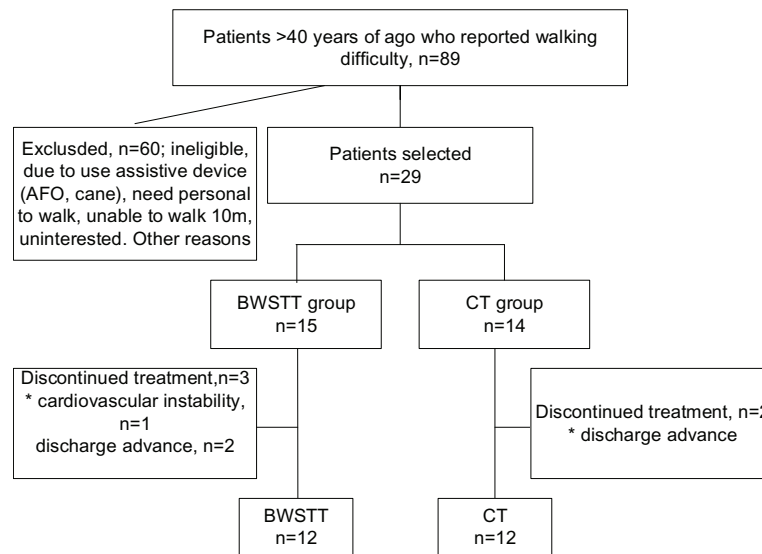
Patients >40 years of ago who reported walking difficulty, n=89

Exclusded, n=60; ineligible, due to use assistive device (AFO, cane), need personal to walk, unable to walk 10m, uninterested. Other reasons

Patients selected
n=29

BWSTT group
n=15

CT group
n=14

Discontinued treatment,n=3
* cardiovascular instability, n=1
discharge advance, n=2

Discontinued treatment, n=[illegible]
* discharge advance

BWSTT
n=12

CT
n=12